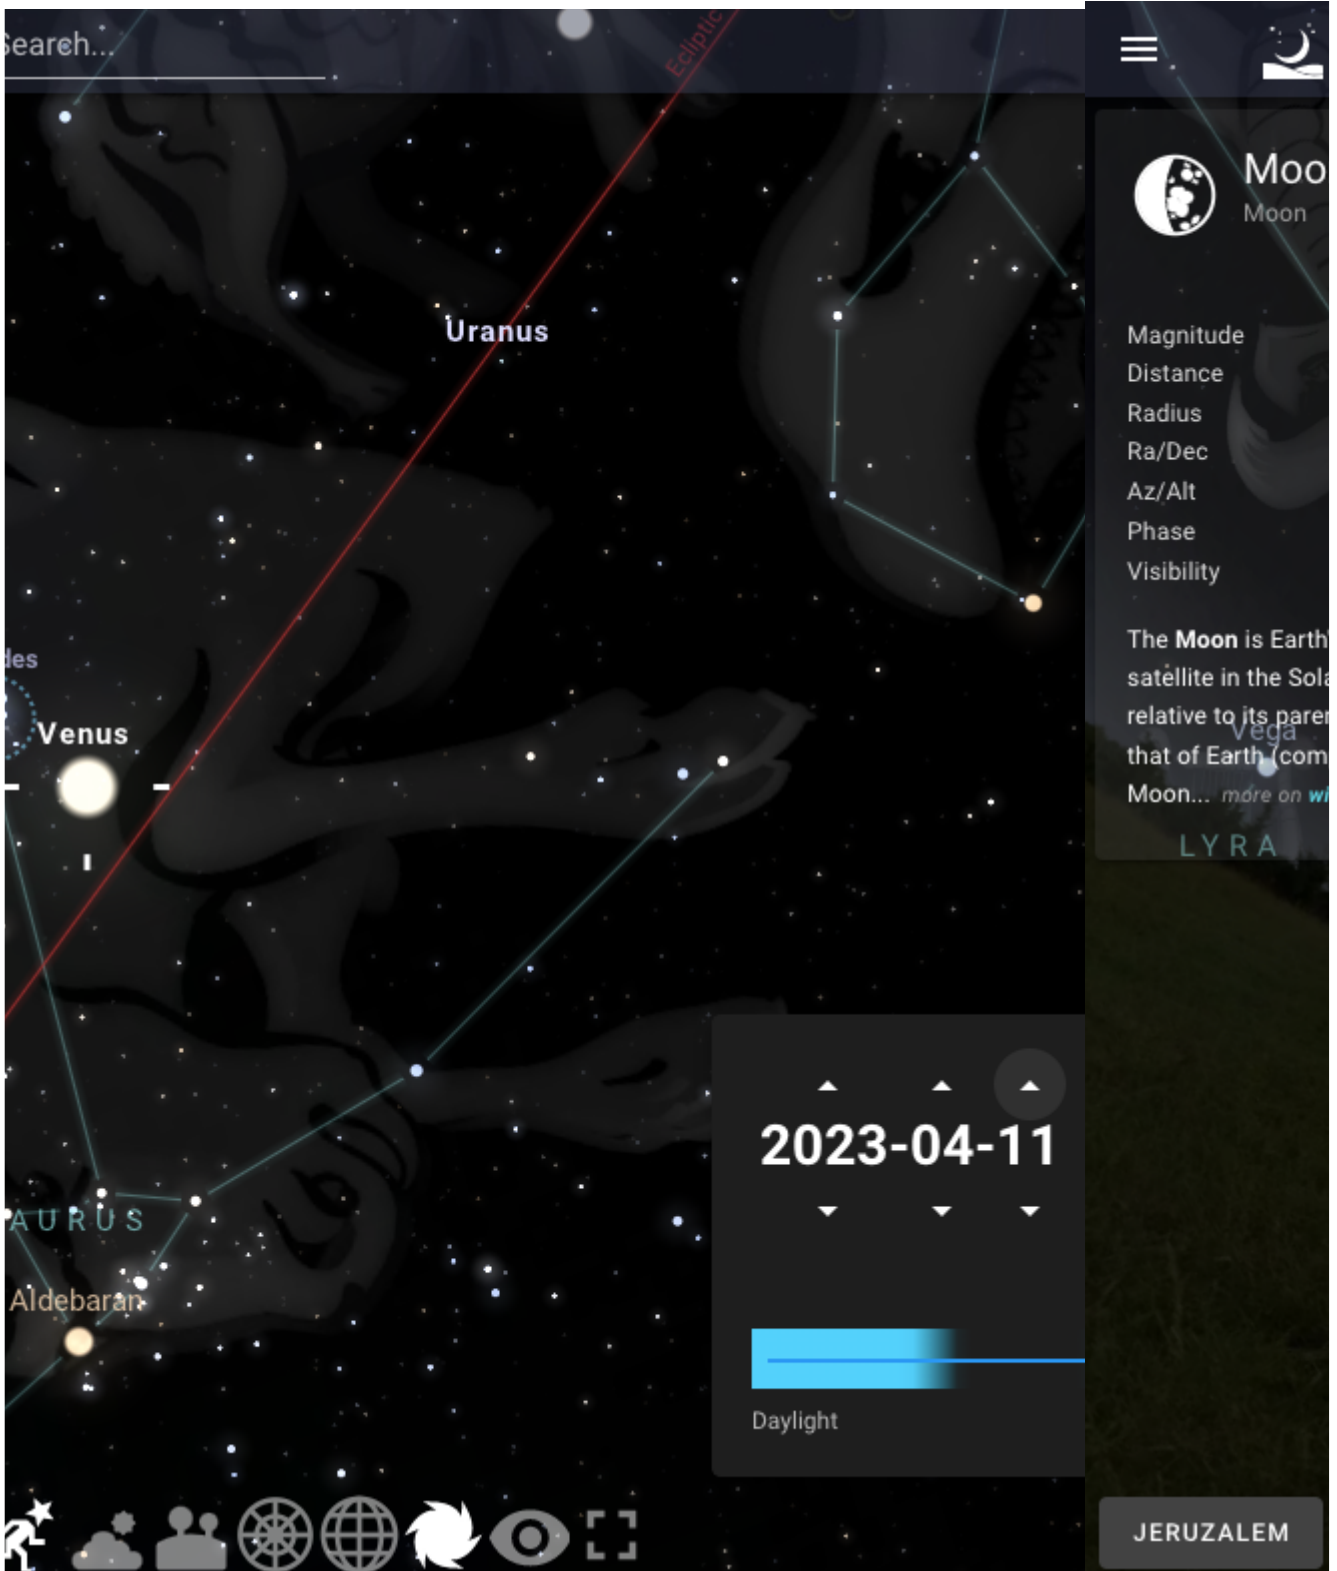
Search...

Ecliptic

Uranus

des

Venus

AURUS

Aldebaran

2023-04-11

Daylight

Moo
Moon

Magnitude
Distance
Radius
Ra/Dec
Az/Alt
Phase
Visibility

The **Moon** is Earth' satellite in the Sola relative to its paren that of Earth (com Moon... more on wi

Vega

LYRA

JERUZALEM